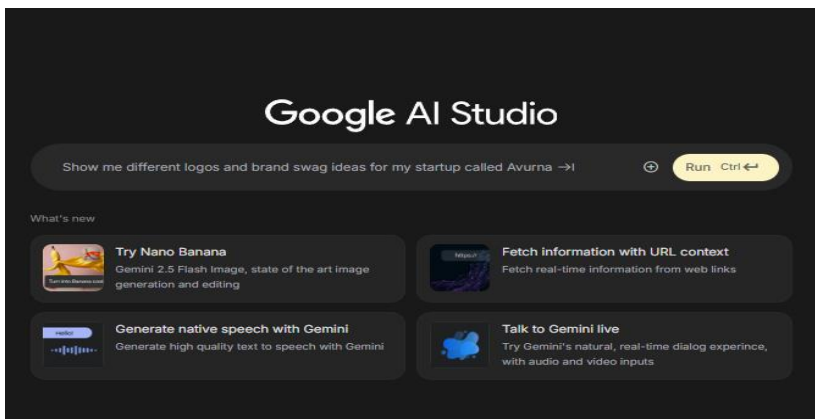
Google AI Studio

Show me different logos and brand swag ideas for my startup called Avurna →I

Run Ctrl ↵

What's new

Turn into Banana icon

Try Nano Banana
Gemini 2.5 Flash Image, state of the art image generation and editing

https://

Fetch information with URL context
Fetch real-time information from web links

Hello!

Generate native speech with Gemini
Generate high quality text to speech with Gemini

Talk to Gemini live
Try Gemini's natural, real-time dialog experince, with audio and video inputs